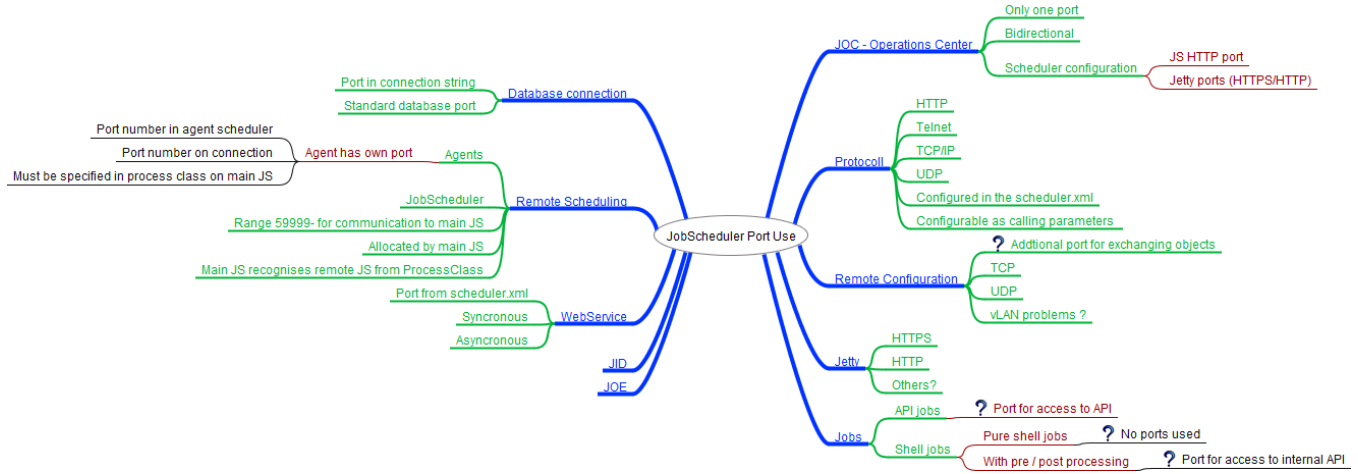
JobScheduler Port Use

Database connection
Port in connection string
Standard database port

Remote Scheduling
Agents
Agent has own port
Port number in agent scheduler
Port number on connection
Must be specified in process class on main JS
JobScheduler
Range 59999- for communication to main JS
Allocated by main JS
Main JS recognises remote JS from ProcessClass

WebService
Port from scheduler.xml
Syncronous
Asyncronous

JID
JOE

JOC - Operations Center
Only one port
Bidirectional
Scheduler configuration
JS HTTP port
Jetty ports (HTTPS/HTTP)

Protocoll
HTTP
Telnet
TCP/IP
UDP
Configured in the scheduler.xml
Configurable as calling parameters

Remote Configuration
? Addtional port for exchanging objects
TCP
UDP
vLAN problems ?

Jetty
HTTPS
HTTP
Others?

Jobs
API jobs
? Port for access to API
Shell jobs
Pure shell jobs
? No ports used
With pre / post processing
? Port for access to internal API